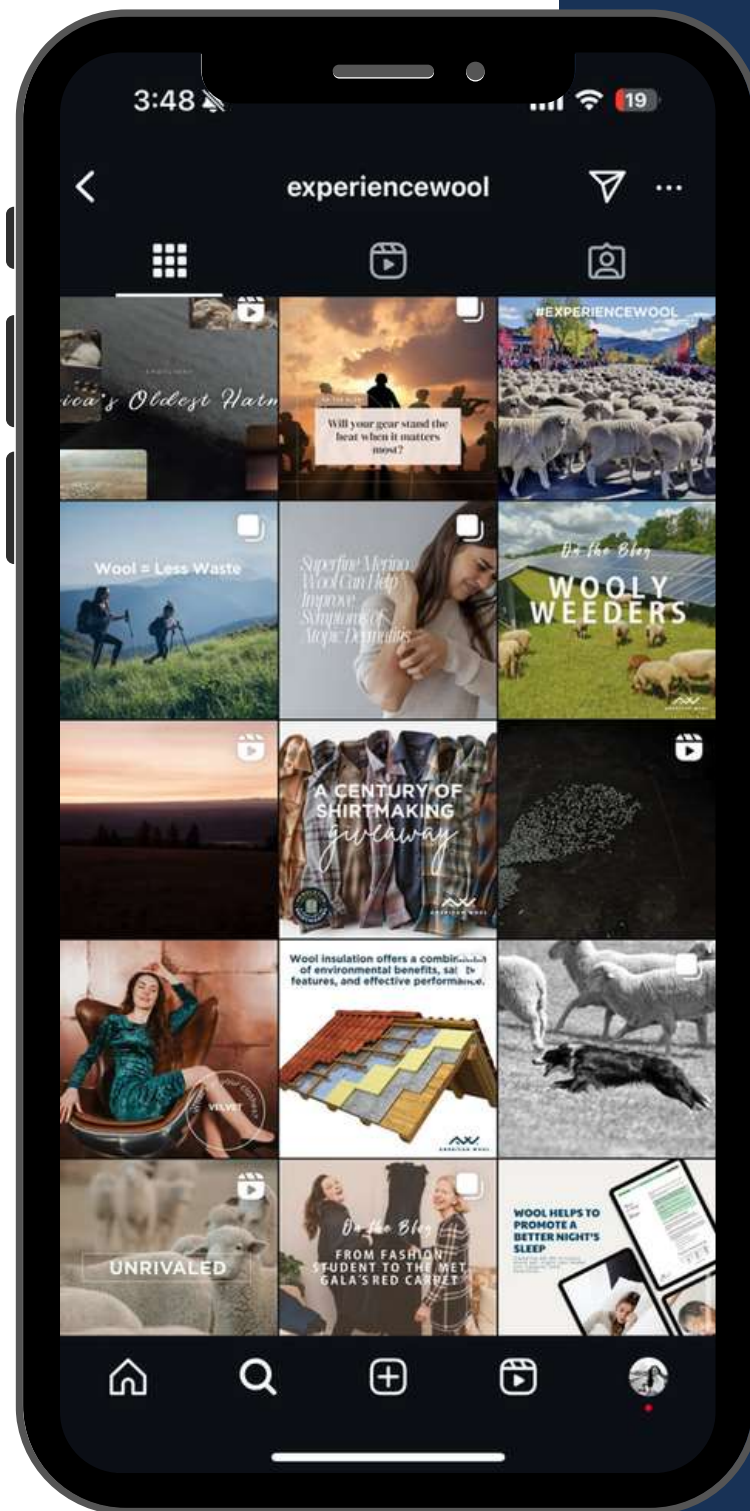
3:48

19

experiencewool

...

ica's Oldest Harv

Will your gear stand the heat when it matters most?

#EXPERIENCEWOOL

Wool = Less Waste

Superfine Merino Wool Can Help Improve Symptoms of Atopic Dermatitis

On the Blog

WOOLY WEEDERS

A CENTURY OF SHIRTMAKING giveaway

Wool insulation offers a combination of environmental benefits, safety features, and effective performance.

VELVET

UNRIVALED

On the Blog

FROM FASHION STUDENT TO THE MET GALA'S RED CARPET

WOOL HELPS TO PROMOTE A BETTER NIGHT'S SLEEP